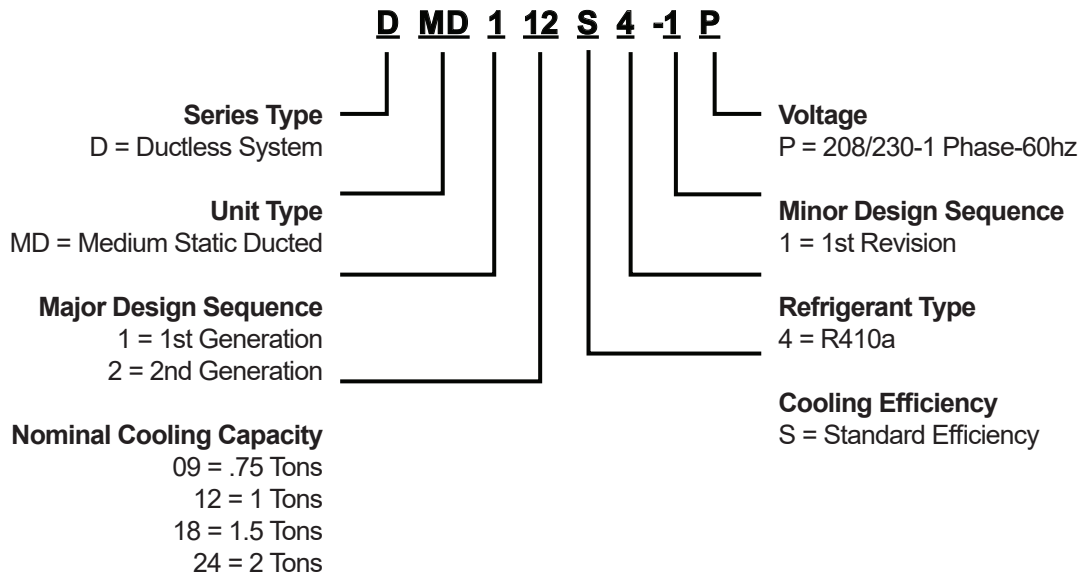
D MD 1 12 S 4 -1 P

Series Type
D = Ductless System

Unit Type
MD = Medium Static Ducted

Major Design Sequence
1 = 1st Generation
2 = 2nd Generation

Nominal Cooling Capacity
09 = .75 Tons
12 = 1 Tons
18 = 1.5 Tons
24 = 2 Tons

Voltage
P = 208/230-1 Phase-60hz

Minor Design Sequence
1 = 1st Revision

Refrigerant Type
4 = R410a

Cooling Efficiency
S = Standard Efficiency